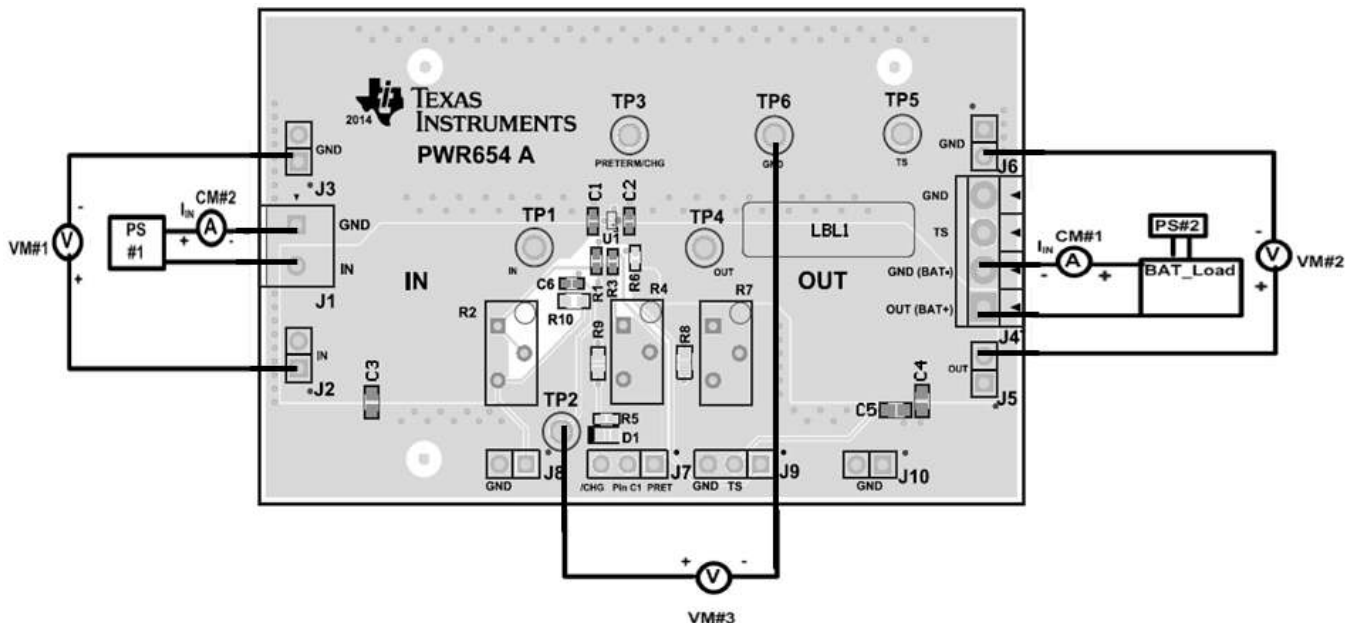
2014 TEXAS INSTRUMENTS
PWR654 A

TP3
PRETERM/CHG

TP6
GND

TP5
TS

GND
J6

GND
J3

VM#1
V
-
+

PS
#1
+
$I_{IN}$ CM#2
A
-

GND
IN
J1

IN

TP1
IN

C1
C2
U1
R3
R1
R6
C6
R10
R2
R9
R4
R8
R7

TP4
OUT

LBL1

OUT

GND
TS
GND (BAT-)
OUT (BAT+)

$I_{IN}$ CM#1
A
-
+

PS#2
BAT_Load

V
VM#2
-
+

J4
OUT
J5

IN
J2

C3

TP2
R5
D1

C4
C5

GND
J8

/CHG
Pin C1
PRET
J7

GND
TS
J9

GND
J10

+
V
-
VM#3